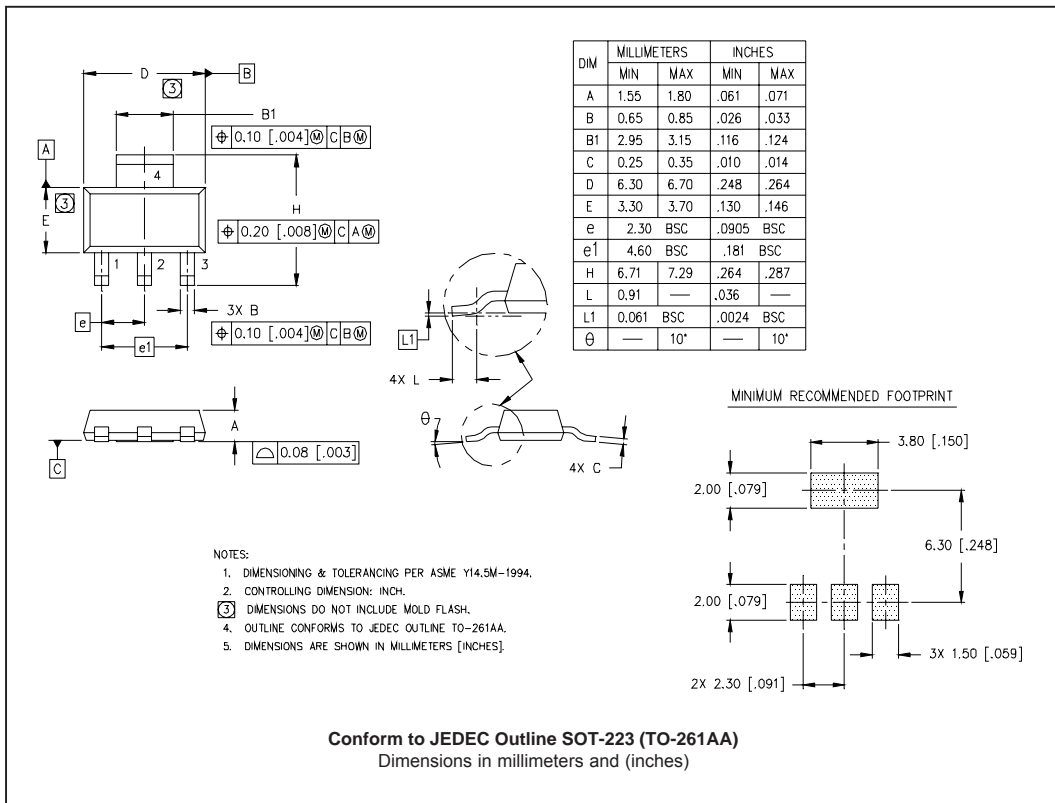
D

3

B

B1

⊕ 0.10 [.004] Ⓜ C B Ⓜ

A

4

3

E

H

⊕ 0.20 [.008] Ⓜ C A Ⓜ

1 2 3

3X B

e

⊕ 0.10 [.004] Ⓜ C B Ⓜ

e1

| DIM | MILLIMETERS MIN | MILLIMETERS MAX | INCHES MIN | INCHES MAX |
|---|---|---|---|---|
| A | 1.55 | 1.80 | .061 | .071 |
| B | 0.65 | 0.85 | .026 | .033 |
| B1 | 2.95 | 3.15 | .116 | .124 |
| C | 0.25 | 0.35 | .010 | .014 |
| D | 6.30 | 6.70 | .248 | .264 |
| E | 3.30 | 3.70 | .130 | .146 |
| e | 2.30 | BSC | .0905 | BSC |
| e1 | 4.60 | BSC | .181 | BSC |
| H | 6.71 | 7.29 | .264 | .287 |
| L | 0.91 | — | .036 | — |
| L1 | 0.061 | BSC | .0024 | BSC |
| $\theta$ | — | 10° | — | 10° |

L1

4X L

$\theta$ 7

4X C

A

C

⌓ 0.08 [.003]

MINIMUM RECOMMENDED FOOTPRINT

3.80 [.150]

2.00 [.079]

6.30 [.248]

2.00 [.079]

3X 1.50 [.059]

2X 2.30 [.091]

NOTES:
1. DIMENSIONING & TOLERANCING PER ASME Y14.5M–1994.
2. CONTROLLING DIMENSION: INCH.
3 DIMENSIONS DO NOT INCLUDE MOLD FLASH.
4. OUTLINE CONFORMS TO JEDEC OUTLINE TO–261AA.
5. DIMENSIONS ARE SHOWN IN MILLIMETERS [INCHES].

Conform to JEDEC Outline SOT-223 (TO-261AA)
Dimensions in millimeters and (inches)